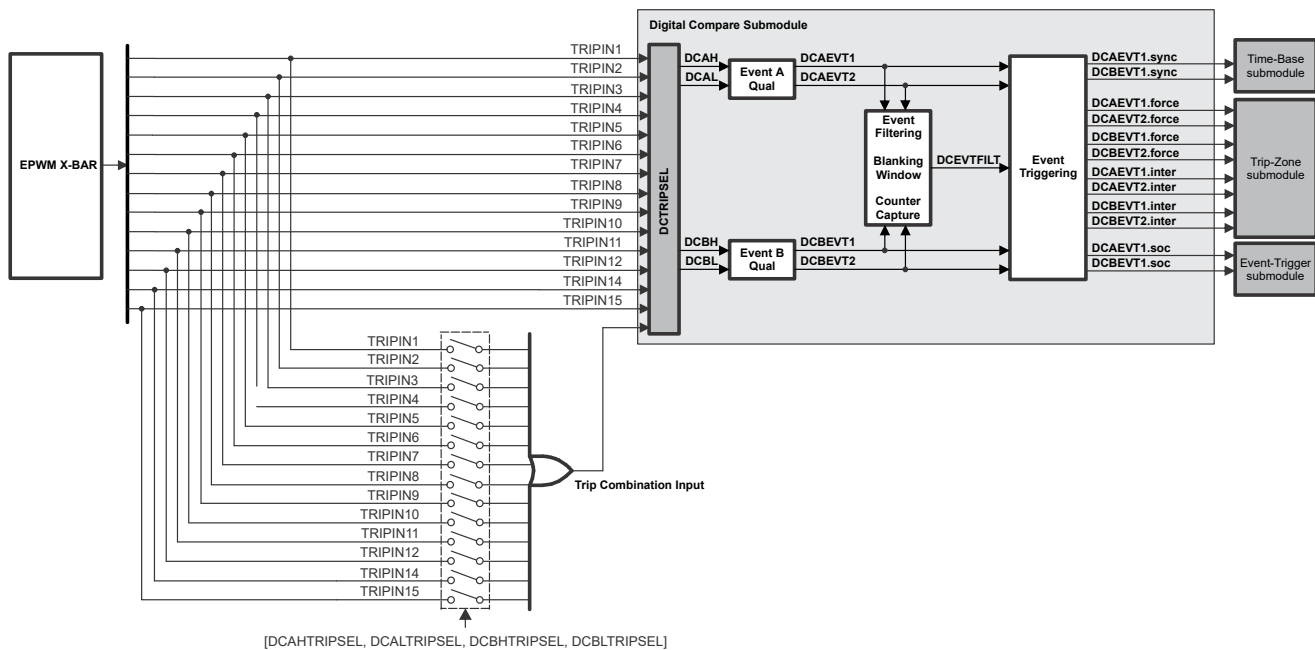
Digital Compare Submodule

EPWM X-BAR

TRIPIN1
TRIPIN2
TRIPIN3
TRIPIN4
TRIPIN5
TRIPIN6
TRIPIN7
TRIPIN8
TRIPIN9
TRIPIN10
TRIPIN11
TRIPIN12
TRIPIN14
TRIPIN15

DCTRIPSEL

DCAH
DCAL
Event A Qual
DCAEVT1
DCAEVT2

DCBH
DCBL
Event B Qual
DCBEVT1
DCBEVT2

Event Filtering
Blanking Window
Counter Capture

DCEVTFILT

Event Triggering

DCAEVT1.sync
DCBEVT1.sync
Time-Base submodule

DCAEVT1.force
DCAEVT2.force
DCBEVT1.force
DCBEVT2.force
DCAEVT1.inter
DCAEVT2.inter
DCBEVT1.inter
DCBEVT2.inter
Trip-Zone submodule

DCAEVT1.soc
DCBEVT1.soc
Event-Trigger submodule

TRIPIN1
TRIPIN2
TRIPIN3
TRIPIN4
TRIPIN5
TRIPIN6
TRIPIN7
TRIPIN8
TRIPIN9
TRIPIN10
TRIPIN11
TRIPIN12
TRIPIN14
TRIPIN15

Trip Combination Input

[DCAHTRIPSEL, DCALTRIPSEL, DCBHTRIPSEL, DCBLTRIPSEL]